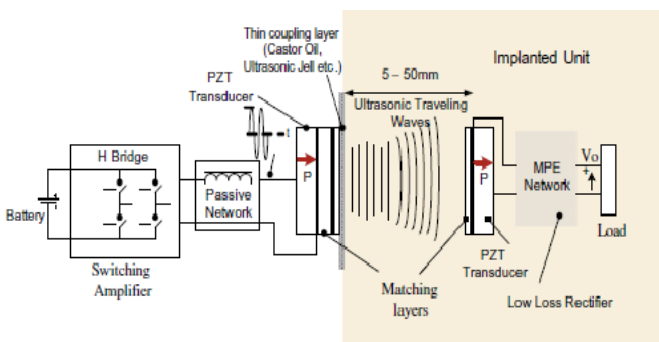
Thin coupling layer (Castor Oil, Ultrasonic Jell etc.)

Implanted Unit

5 – 50mm

PZT Transducer

t

Ultrasonic Traveling Waves

H Bridge

Passive Network

P

P

MPE Network

$V_O$

+

Load

Battery

Switching Amplifier

PZT Transducer

Matching layers

Low Loss Rectifier